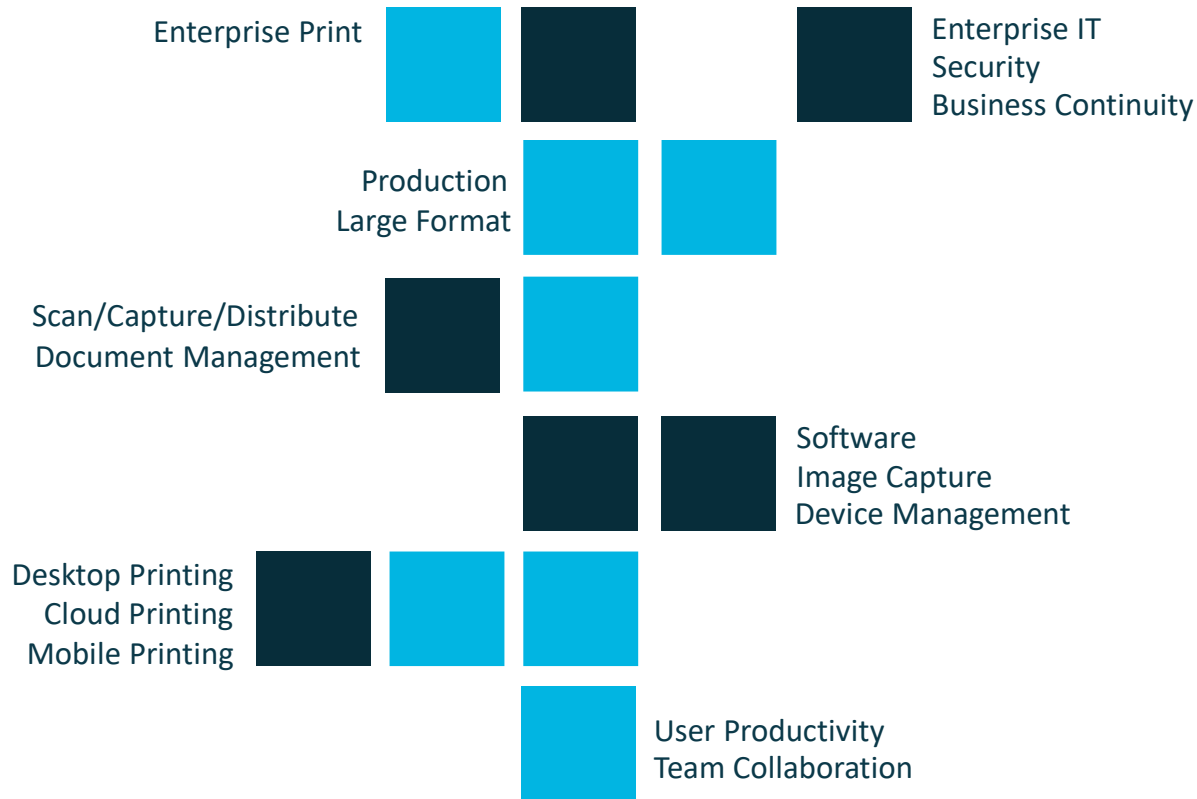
Enterprise Print

Enterprise IT
Security
Business Continuity

Production
Large Format

Scan/Capture/Distribute
Document Management

Software
Image Capture
Device Management

Desktop Printing
Cloud Printing
Mobile Printing

User Productivity
Team Collaboration